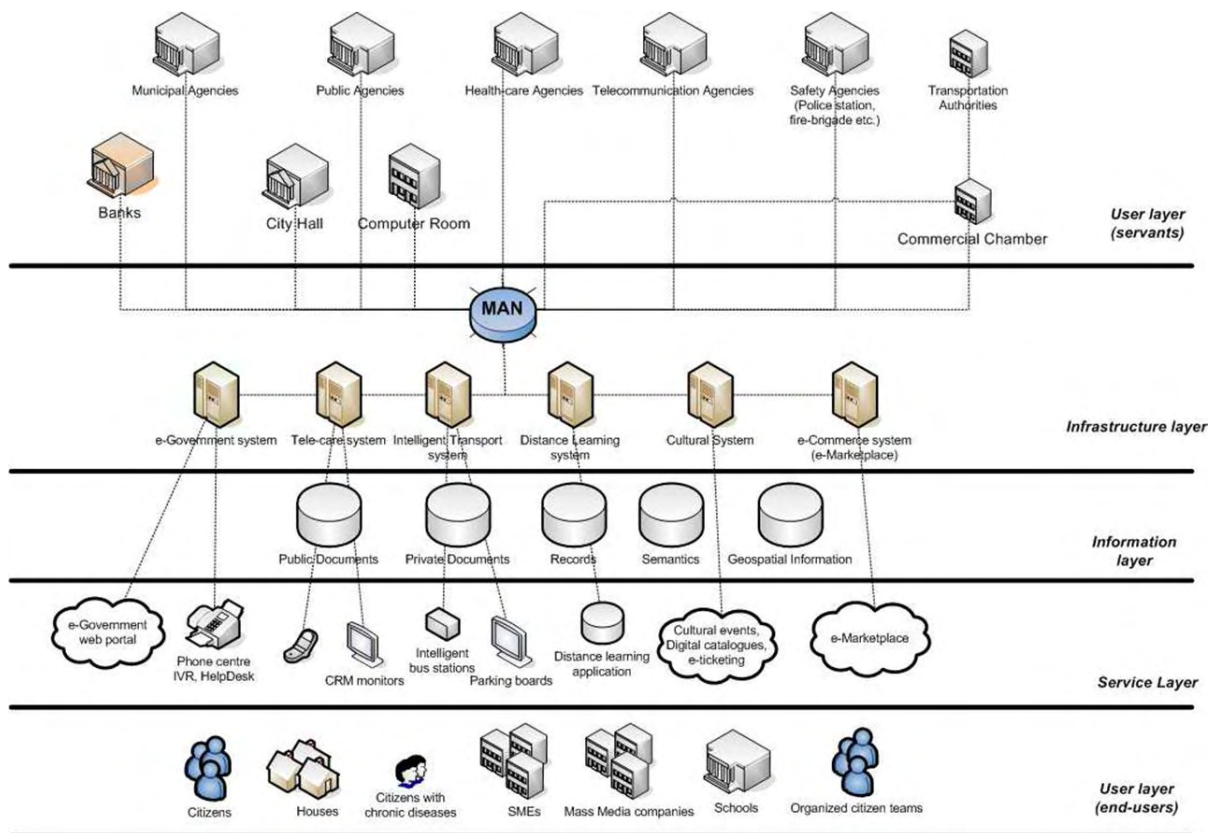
Municipal Agencies

Public Agencies

Health-care Agencies

Telecommunication Agencies

Safety Agencies (Police station, fire-brigade etc.)

Transportation Authorities

Banks

City Hall

Computer Room

Commercial Chamber

User layer (servants)

MAN

e-Government system

Tele-care system

Intelligent Transport system

Distance Learning system

Cultural System

e-Commerce system (e-Marketplace)

Infrastructure layer

Public Documents

Private Documents

Records

Semantics

Geospatial Information

Information layer

e-Government web portal

Phone centre IVR, HelpDesk

CRM monitors

Intelligent bus stations

Parking boards

Distance learning application

Cultural events, Digital catalogues, e-ticketing

e-Marketplace

Service Layer

Citizens

Houses

Citizens with chronic diseases

SMEs

Mass Media companies

Schools

Organized citizen teams

User layer (end-users)